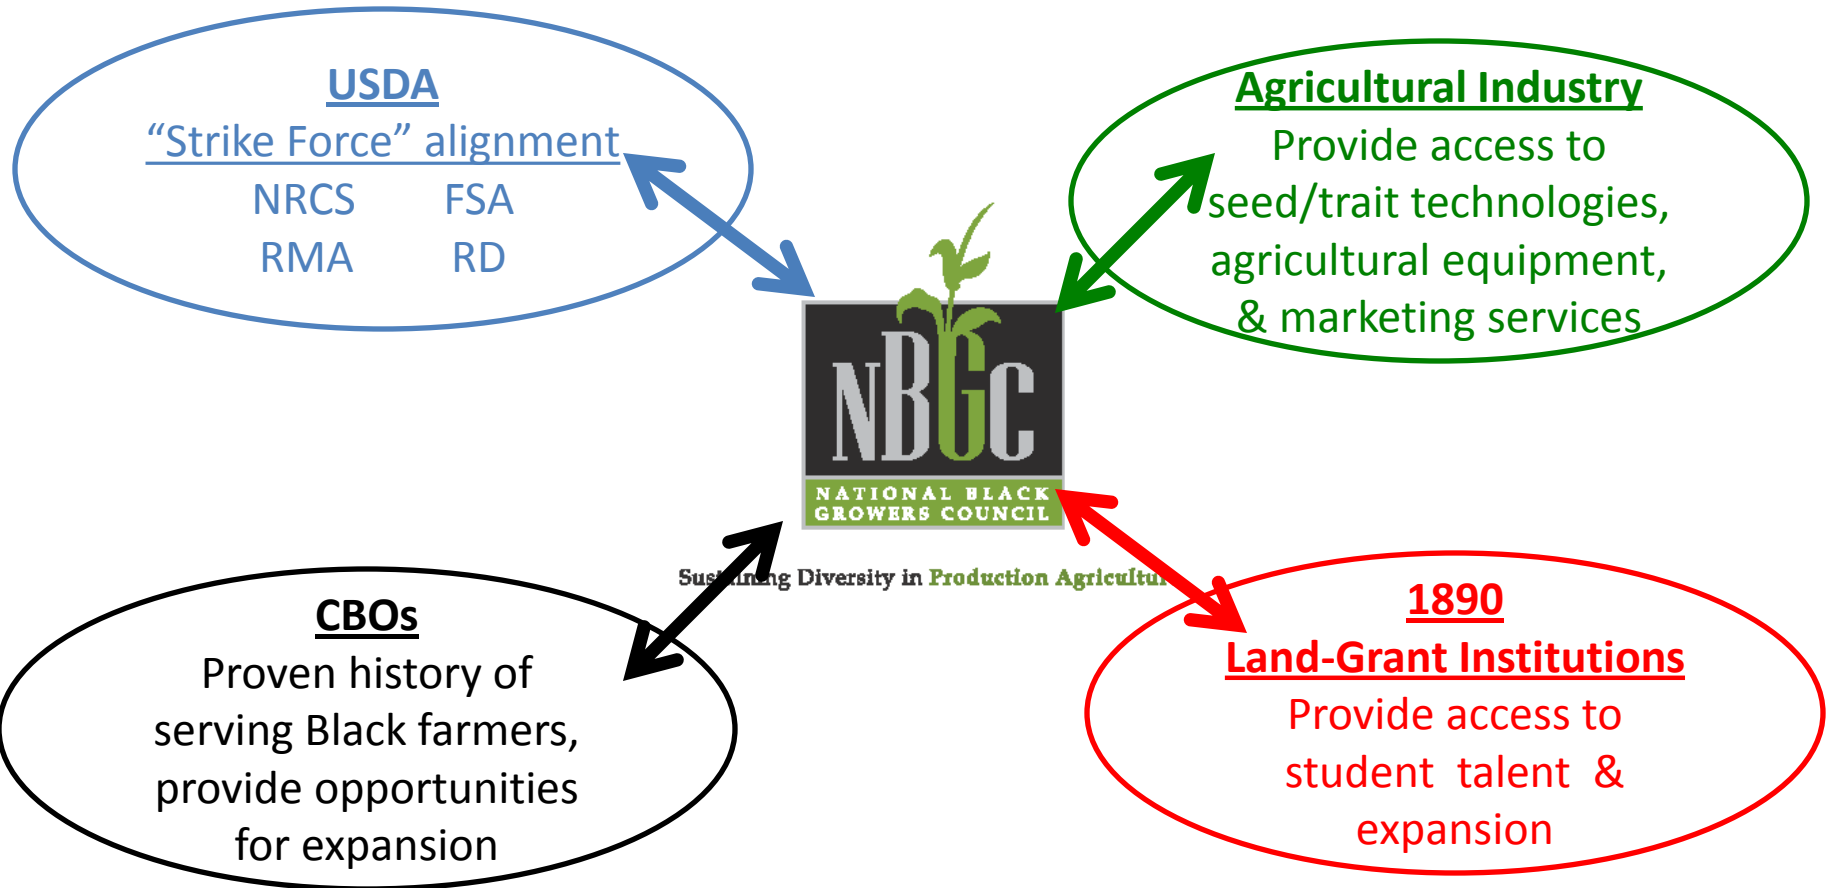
USDA
“Strike Force” alignment
NRCS FSA
RMA RD

Agricultural Industry
Provide access to seed/trait technologies, agricultural equipment, & marketing services

NBGC
NATIONAL BLACK GROWERS COUNCIL
Sus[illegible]g Diversity in Production Agricultu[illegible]

CBOs
Proven history of serving Black farmers, provide opportunities for expansion

1890
Land-Grant Institutions
Provide access to student talent & expansion